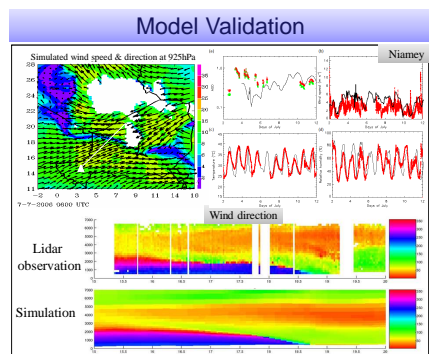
Model Validation

Simulated wind speed & direction at 925hPa

26
24
22
20
18
16
14
12
11
-2 0 3 5 7 9 11 14 16

7-7-2006 0600 UTC

Niamey

(a)
(b)
(c)
(d)

Days of July

Wind direction

Lidar observation

Simulation